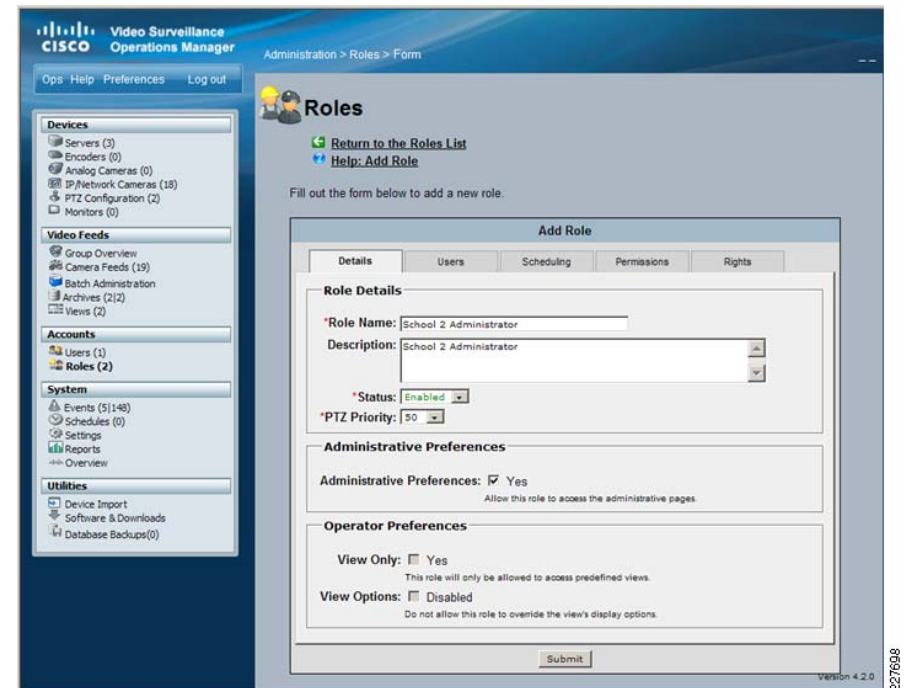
CISCO Video Surveillance Operations Manager

Administration > Roles > Form

Ops Help Preferences Log out

Devices
Servers (3)
Encoders (0)
Analog Cameras (0)
IP/Network Cameras (18)
PTZ Configuration (2)
Monitors (0)

Video Feeds
Group Overview
Camera Feeds (19)
Batch Administration
Archives (2|2)
Views (2)

Accounts
Users (1)
Roles (2)

System
Events (5|148)
Schedules (0)
Settings
Reports
Overview

Utilities
Device Import
Software & Downloads
Database Backups(0)

Roles

Return to the Roles List
Help: Add Role

Fill out the form below to add a new role.

Add Role

| Details | Users | Scheduling | Permissions | Rights |
|---|---|---|---|---|

Role Details

*Role Name: School 2 Administrator

Description: School 2 Administrator

*Status: Enabled

*PTZ Priority: 50

Administrative Preferences

Administrative Preferences: ☑ Yes
Allow this role to access the administrative pages.

Operator Preferences

View Only: ☐ Yes
This role will only be allowed to access predefined views.

View Options: ☐ Disabled
Do not allow this role to override the view's display options.

Submit

Version 4.2.0

227698